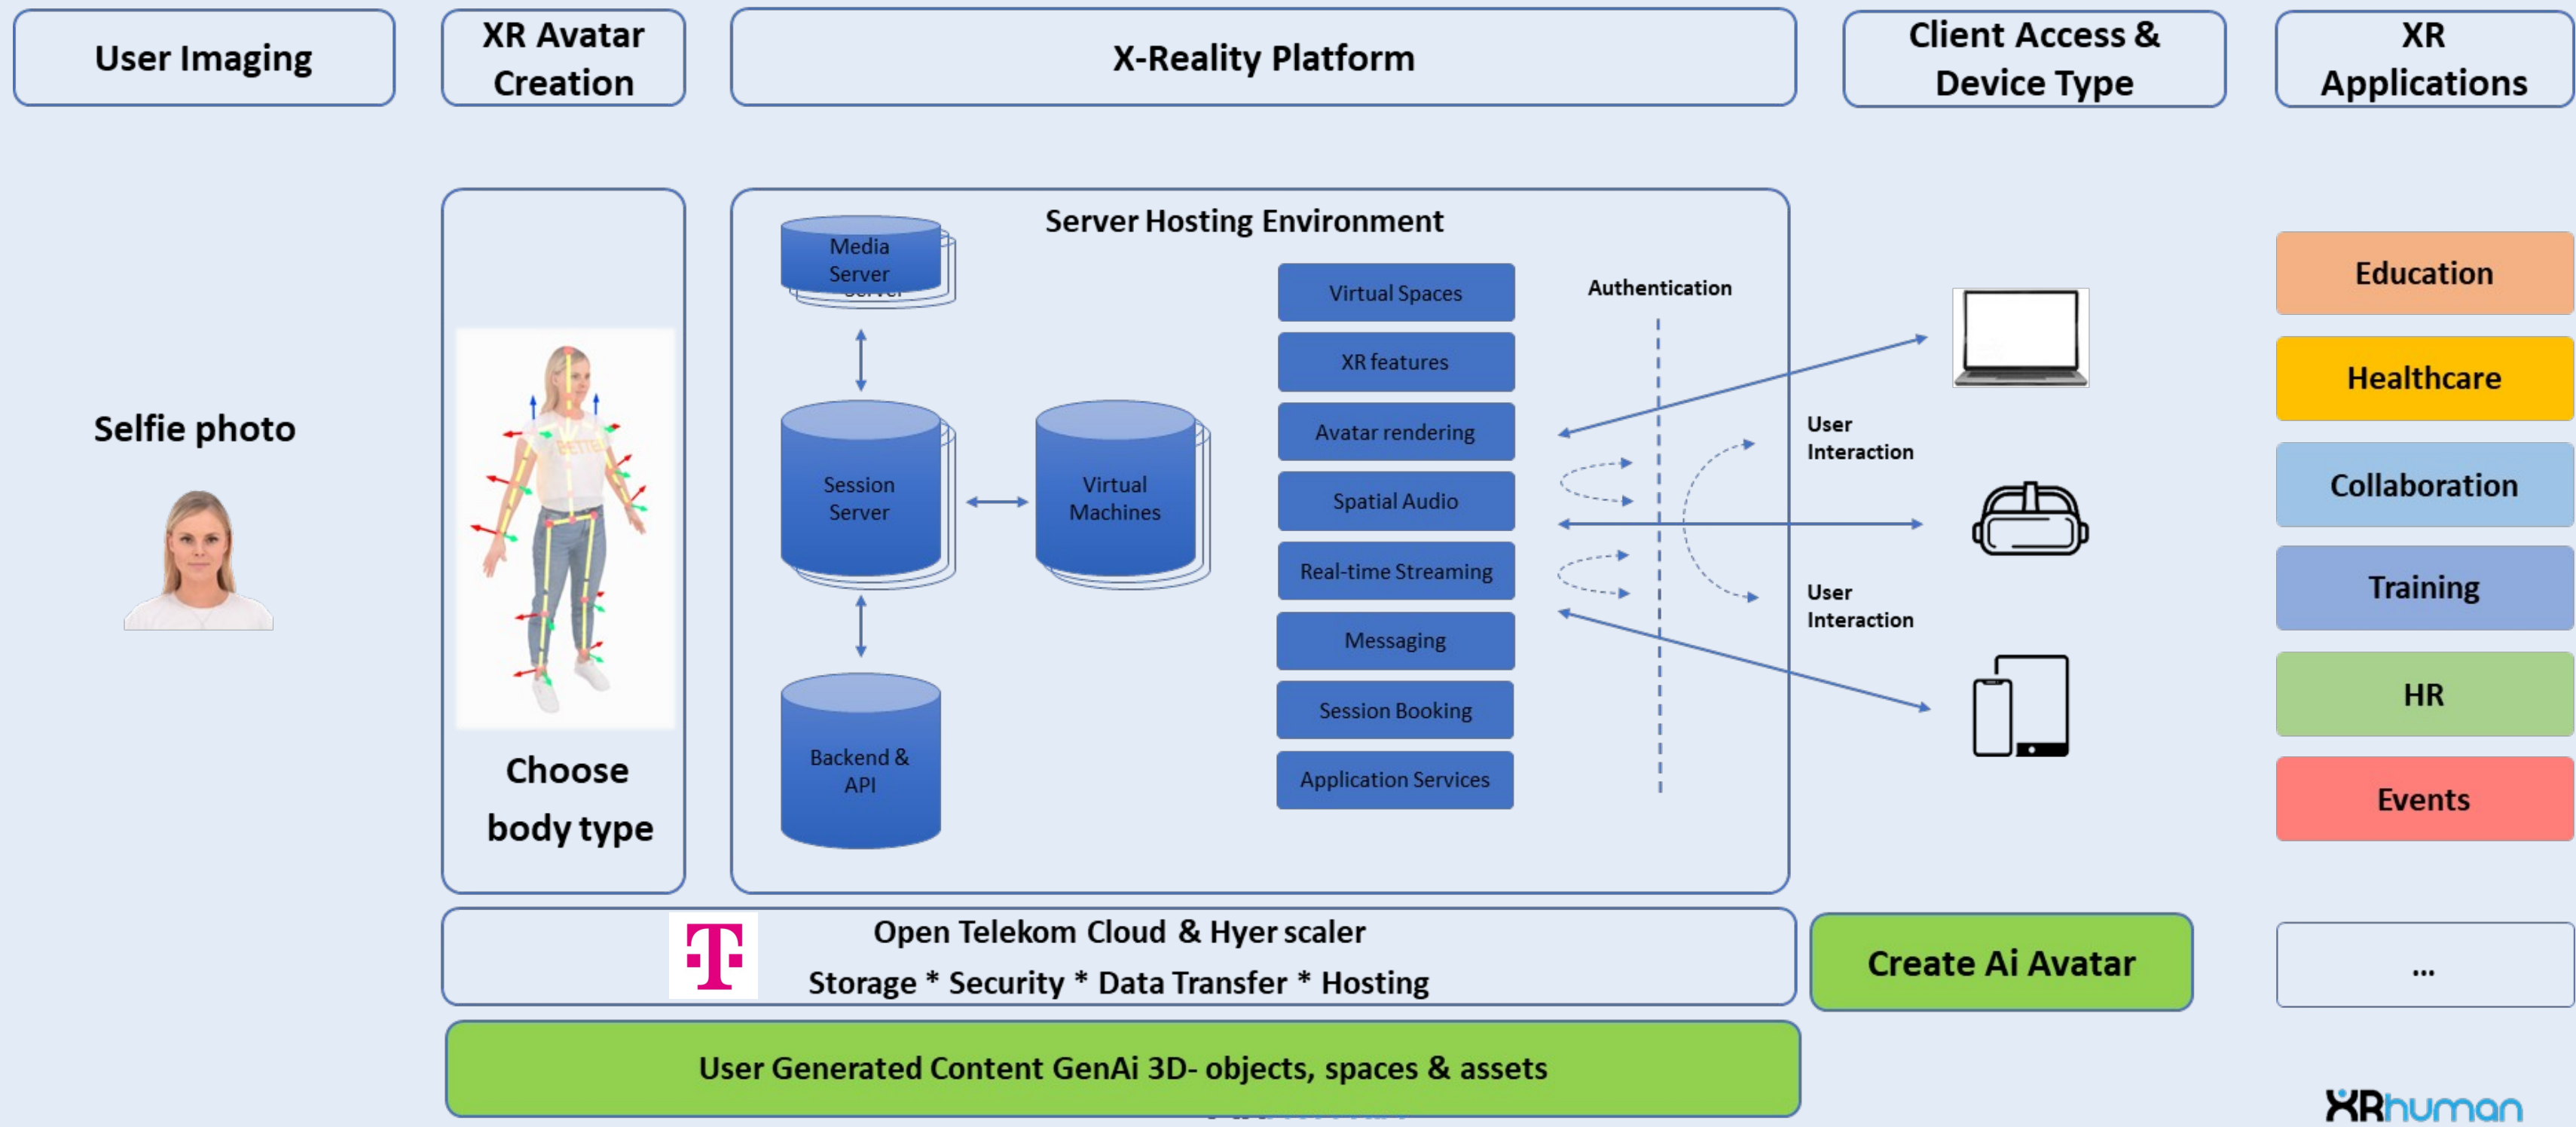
User Imaging

XR Avatar Creation

X-Reality Platform

Client Access & Device Type

XR Applications

Selfie photo

Choose body type

Server Hosting Environment

Media Server

Session Server

Virtual Machines

Backend & API

Virtual Spaces

XR features

Avatar rendering

Spatial Audio

Real-time Streaming

Messaging

Session Booking

Application Services

Authentication

User Interaction

User Interaction

Education

Healthcare

Collaboration

Training

HR

Events

...

Open Telekom Cloud & Hyer scaler
Storage * Security * Data Transfer * Hosting

Create Ai Avatar

User Generated Content GenAi 3D- objects, spaces & assets

XRhuman